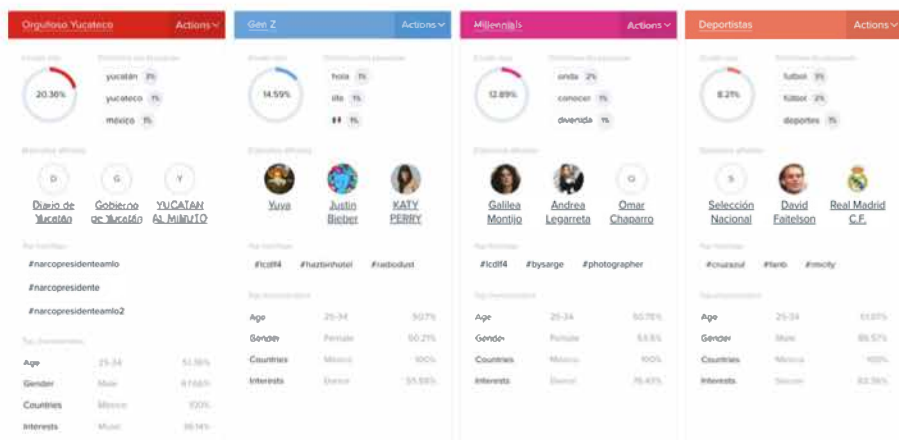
Orgulloso Yucateco Actions

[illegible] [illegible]

20.36%

yucatán 3%
yucateco 1%
méxico 1%

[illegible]

D G Y

Diario de Yucatán
Gobierno de Yucatán
YUCATAN AL MINUTO

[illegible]

#narcopresidenteamlo
#narcopresidente
#narcopresidenteamlo2

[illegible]

| Age | 25-34 | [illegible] |
|---|---|---|
| Gender | Male | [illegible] |
| Countries | Mexico | 100% |
| Interests | Music | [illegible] |

Gen Z Actions

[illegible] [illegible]

14.59%

hola 1%
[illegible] 1%
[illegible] 1%

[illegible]

Yuya
Justin Bieber
KATY PERRY

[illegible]

#lcdlf4 #haztenhotel #radiodust

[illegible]

| Age | 25-34 | 50.7% |
|---|---|---|
| Gender | Female | 50.2% |
| Countries | Mexico | 100% |
| Interests | Dance | 55.59% |

Millennials Actions

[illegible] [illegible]

12.89%

onda 2%
conocer 1%
divertida 1%

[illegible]

G

Galilea Montijo
Andrea Legarreta
Omar Chaparro

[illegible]

#lcdlf4 #bysarge #photographer

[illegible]

| Age | 25-34 | 50.76% |
|---|---|---|
| Gender | Female | 53.5% |
| Countries | Mexico | 100% |
| Interests | Dance | 76.47% |

Deportistas Actions

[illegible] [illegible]

8.21%

futbol 3%
fútbol 2%
deportes 1%

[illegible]

S

Selección Nacional
David Faitelson
Real Madrid C.F.

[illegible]

#cruzazul #lanb #mcity

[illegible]

| Age | 25-34 | 51.07% |
|---|---|---|
| Gender | Male | 85.57% |
| Countries | Mexico | 100% |
| Interests | Soccer | 83.36% |